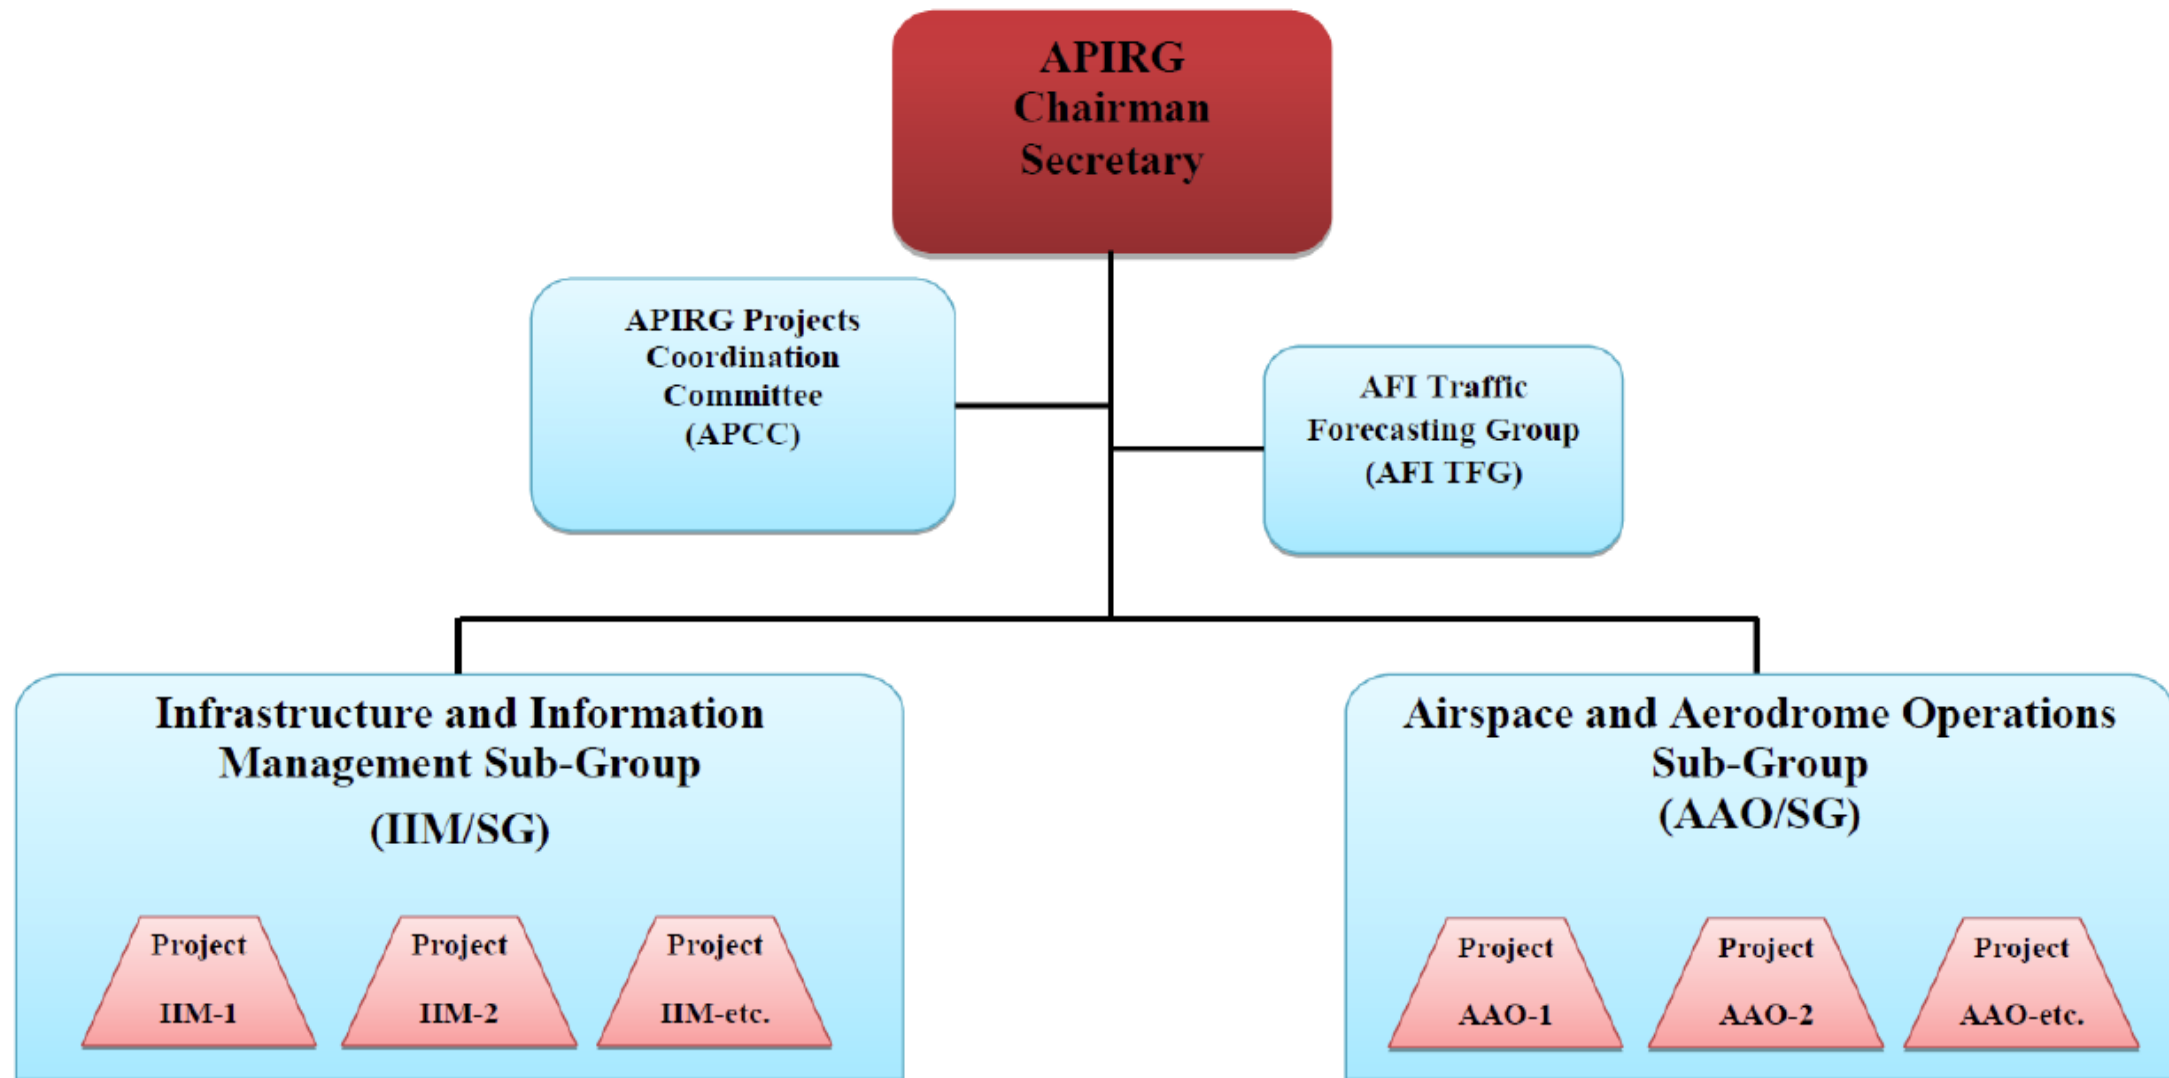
APIRG
Chairman
Secretary

APIRG Projects Coordination Committee (APCC)

AFI Traffic Forecasting Group (AFI TFG)

Infrastructure and Information Management Sub-Group (IIM/SG)

Project IIM-1

Project IIM-2

Project IIM-etc.

Airspace and Aerodrome Operations Sub-Group (AAO/SG)

Project AAO-1

Project AAO-2

Project AAO-etc.